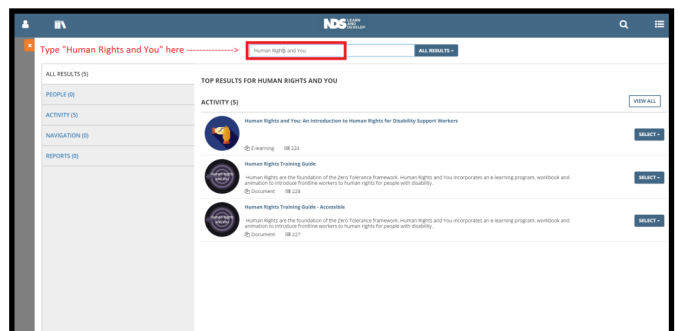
NDS LEARN AND DEVELOP

×

Type "Human Rights and You" here ---------------->

Human Rights and You

ALL RESULTS ▾

ALL RESULTS (5)

PEOPLE (0)

ACTIVITY (5)

NAVIGATION (0)

REPORTS (0)

TOP RESULTS FOR HUMAN RIGHTS AND YOU

ACTIVITY (5)

VIEW ALL

Human Rights and You: An Introduction to Human Rights for Disability Support Workers

E-learning 224

SELECT ▾

Human Rights Training Guide

Human Rights are the foundation of the Zero Tolerance framework. Human Rights and You incorporates an e-learning program, workbook and animation to introduce frontline workers to human rights for people with disability.

Document 228

SELECT ▾

Human Rights Training Guide - Accessible

Human Rights are the foundation of the Zero Tolerance framework. Human Rights and You incorporates an e-learning program, workbook and animation to introduce frontline workers to human rights for people with disability.

Document 227

SELECT ▾